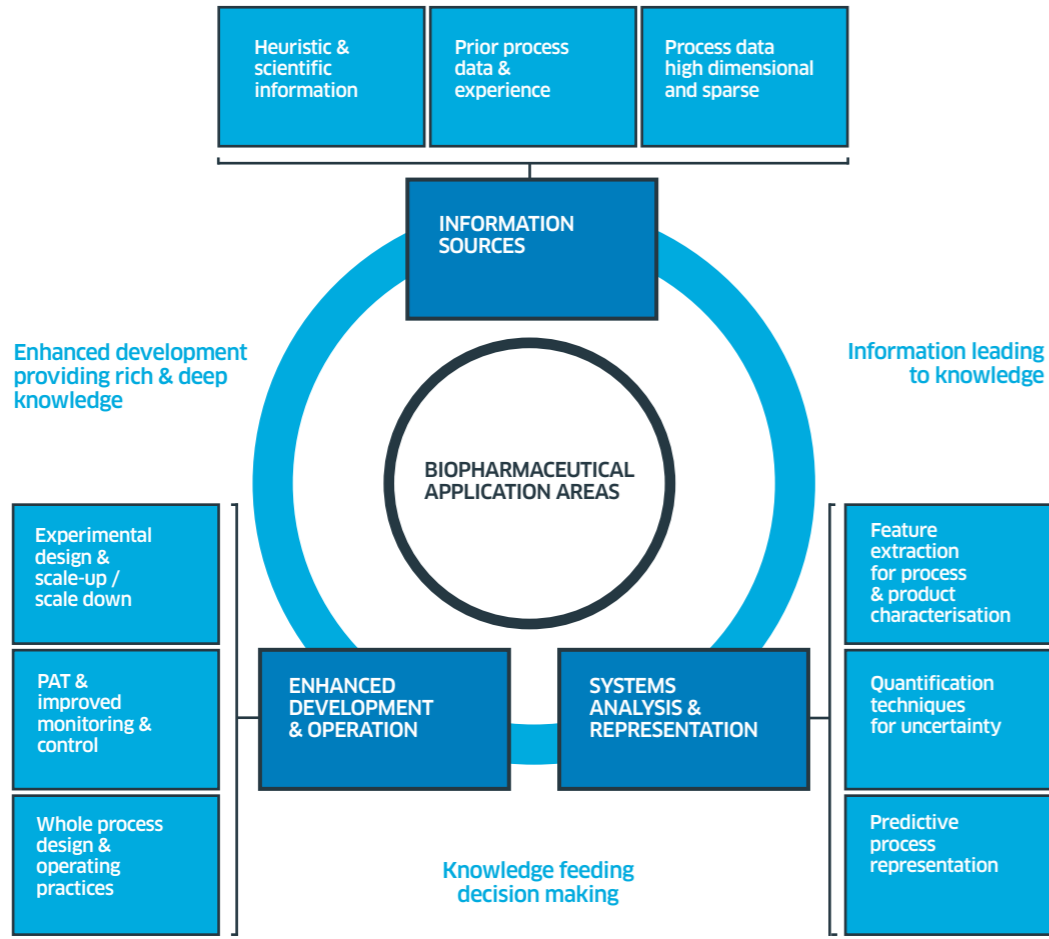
Heuristic & scientific information

Prior process data & experience

Process data high dimensional and sparse

INFORMATION SOURCES

Enhanced development providing rich & deep knowledge

Information leading to knowledge

BIOPHARMACEUTICAL APPLICATION AREAS

Experimental design & scale-up / scale down

PAT & improved monitoring & control

Whole process design & operating practices

ENHANCED DEVELOPMENT & OPERATION

SYSTEMS ANALYSIS & REPRESENTATION

Feature extraction for process & product characterisation

Quantification techniques for uncertainty

Predictive process representation

Knowledge feeding decision making